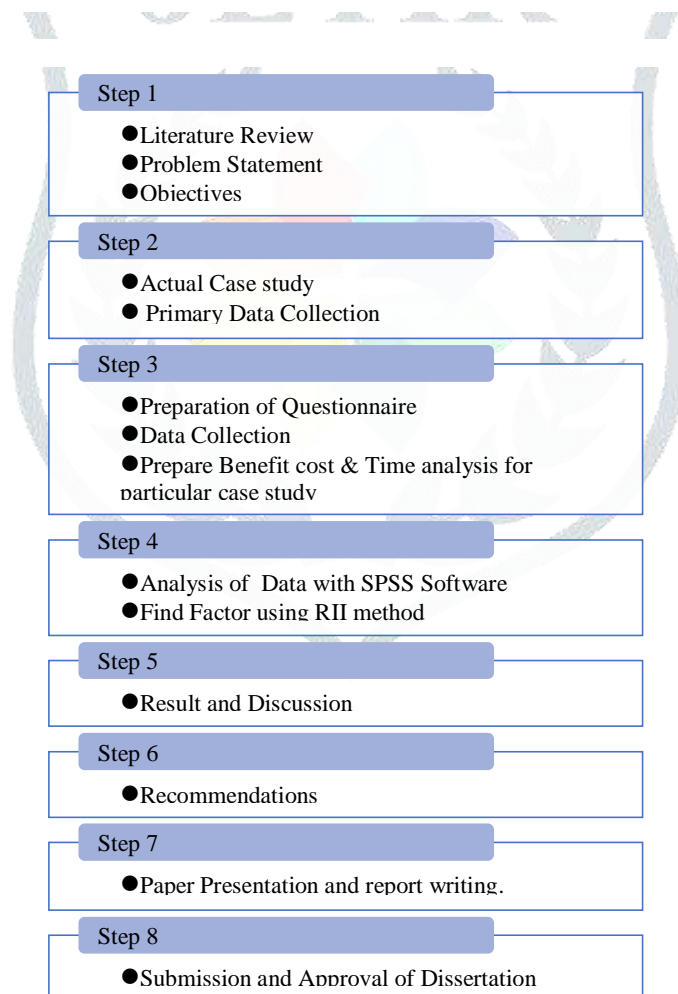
Step 1

●Literature Review
●Problem Statement
●Objectives

Step 2

●Actual Case study
● Primary Data Collection

Step 3

●Preparation of Questionnaire
●Data Collection
●Prepare Benefit cost & Time analysis for particular case study

Step 4

●Analysis of Data with SPSS Software
●Find Factor using RII method

Step 5

●Result and Discussion

Step 6

●Recommendations

Step 7

●Paper Presentation and report writing.

Step 8

●Submission and Approval of Dissertation